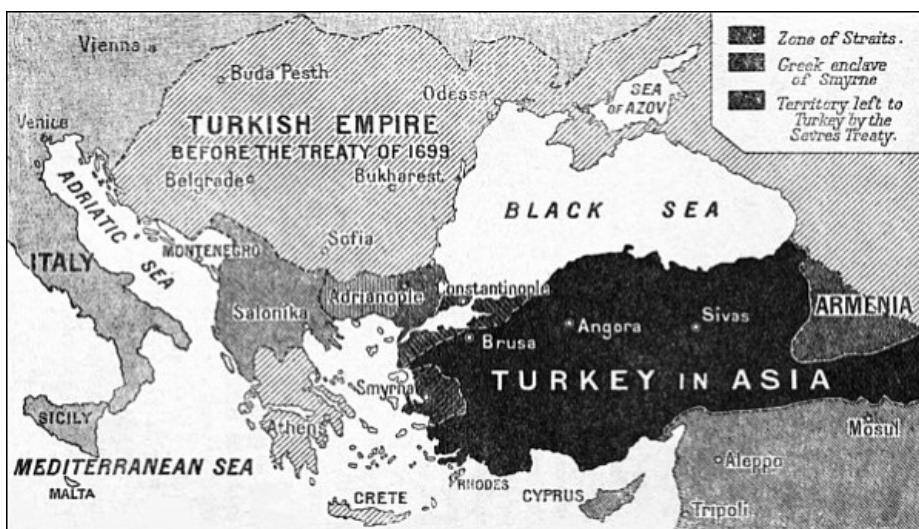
Zone of Straits.
Greek enclave of Smyrne
Territory left to Turkey by the Sevres Treaty.

Vienna
Buda Pesth
Odessa
SEA OF AZOV
Venice
TURKISH EMPIRE
BEFORE THE TREATY OF 1699
Belgrade
Bukharest
ADRIATIC SEA
BLACK SEA
MONTENEGRO
Sofia
ITALY
Salonika
Adrianople
Constantinople
ARMENIA
Brusa
Angora
Sivas
TURKEY IN ASIA
Smyrna
SICILY
Athens
Mosul
MEDITERRANEAN SEA
Aleppo
MALTA
CRETE
RHODES
CYPRUS
Tripoli